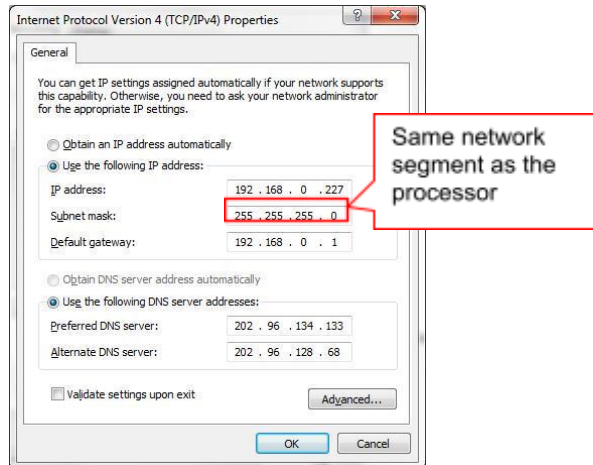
Internet Protocol Version 4 (TCP/IPv4) Properties

?

General

You can get IP settings assigned automatically if your network supports this capability. Otherwise, you need to ask your network administrator for the appropriate IP settings.

Obtain an IP address automatically

Use the following IP address:

IP address: 192 . 168 . 0 . 227

Subnet mask: 255 . 255 . 255 . 0

Default gateway: 192 . 168 . 0 . 1

Same network segment as the processor

Obtain DNS server address automatically

Use the following DNS server addresses:

Preferred DNS server: 202 . 96 . 134 . 133

Alternate DNS server: 202 . 96 . 128 . 68

Validate settings upon exit

Advanced...

OK

Cancel